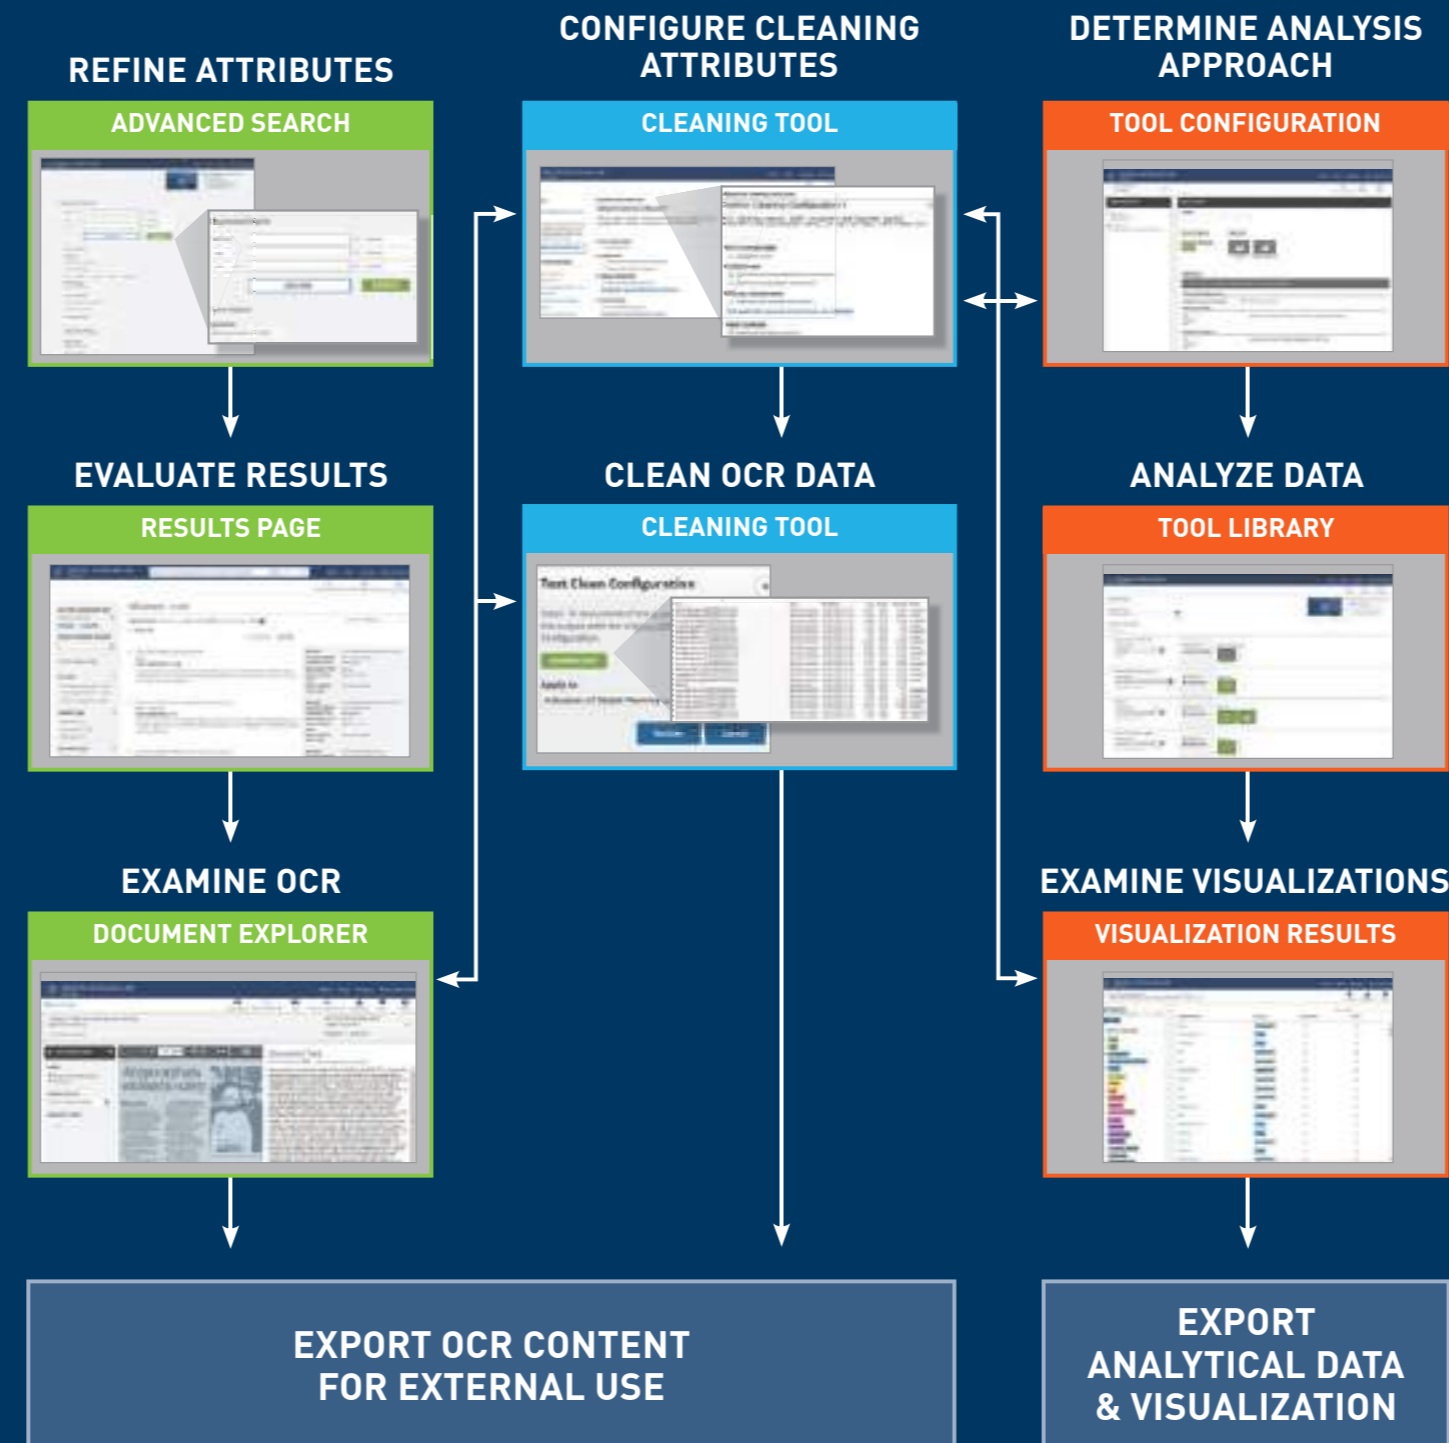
REFINE ATTRIBUTES

ADVANCED SEARCH

CONFIGURE CLEANING ATTRIBUTES

CLEANING TOOL

DETERMINE ANALYSIS APPROACH

TOOL CONFIGURATION

EVALUATE RESULTS

RESULTS PAGE

CLEAN OCR DATA

CLEANING TOOL

Text Clean Configuration

ANALYZE DATA

TOOL LIBRARY

EXAMINE OCR

DOCUMENT EXPLORER

EXAMINE VISUALIZATIONS

VISUALIZATION RESULTS

EXPORT OCR CONTENT FOR EXTERNAL USE

EXPORT ANALYTICAL DATA & VISUALIZATION